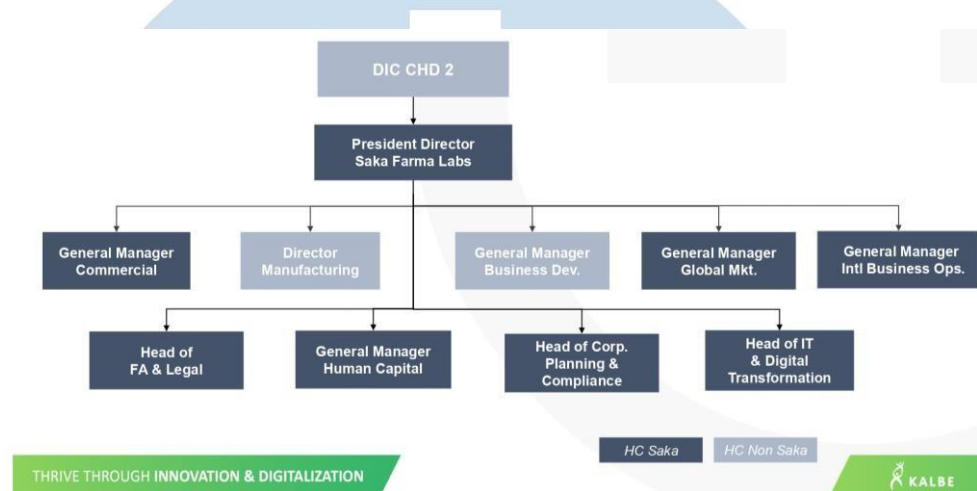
DIC CHD 2

President Director
Saka Farma Labs

General Manager
Commercial

Director
Manufacturing

General Manager
Business Dev.

General Manager
Global Mkt.

General Manager
Intl Business Ops.

Head of
FA & Legal

General Manager
Human Capital

Head of Corp.
Planning &
Compliance

Head of IT
& Digital
Transformation

HC Saka

HC Non Saka

THRIVE THROUGH INNOVATION & DIGITALIZATION

KALBE